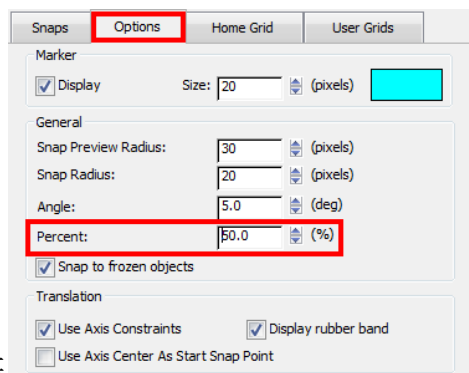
Snaps Options Home Grid User Grids

Marker

Display Size: 20 (pixels)

General

Snap Preview Radius: 30 (pixels)

Snap Radius: 20 (pixels)

Angle: 5.0 (deg)

Percent: 50.0 (%)

Snap to frozen objects

Translation

Use Axis Constraints Display rubber band

Use Axis Center As Start Snap Point